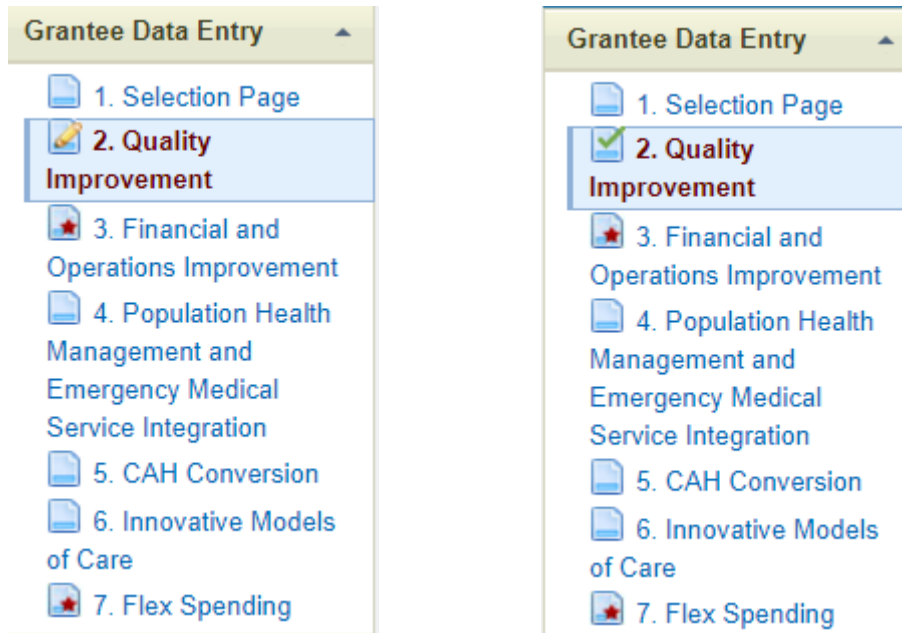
Grantee Data Entry

1. Selection Page

2. Quality Improvement

3. Financial and Operations Improvement

4. Population Health Management and Emergency Medical Service Integration

5. CAH Conversion

6. Innovative Models of Care

7. Flex Spending

Grantee Data Entry

1. Selection Page

2. Quality Improvement

3. Financial and Operations Improvement

4. Population Health Management and Emergency Medical Service Integration

5. CAH Conversion

6. Innovative Models of Care

7. Flex Spending